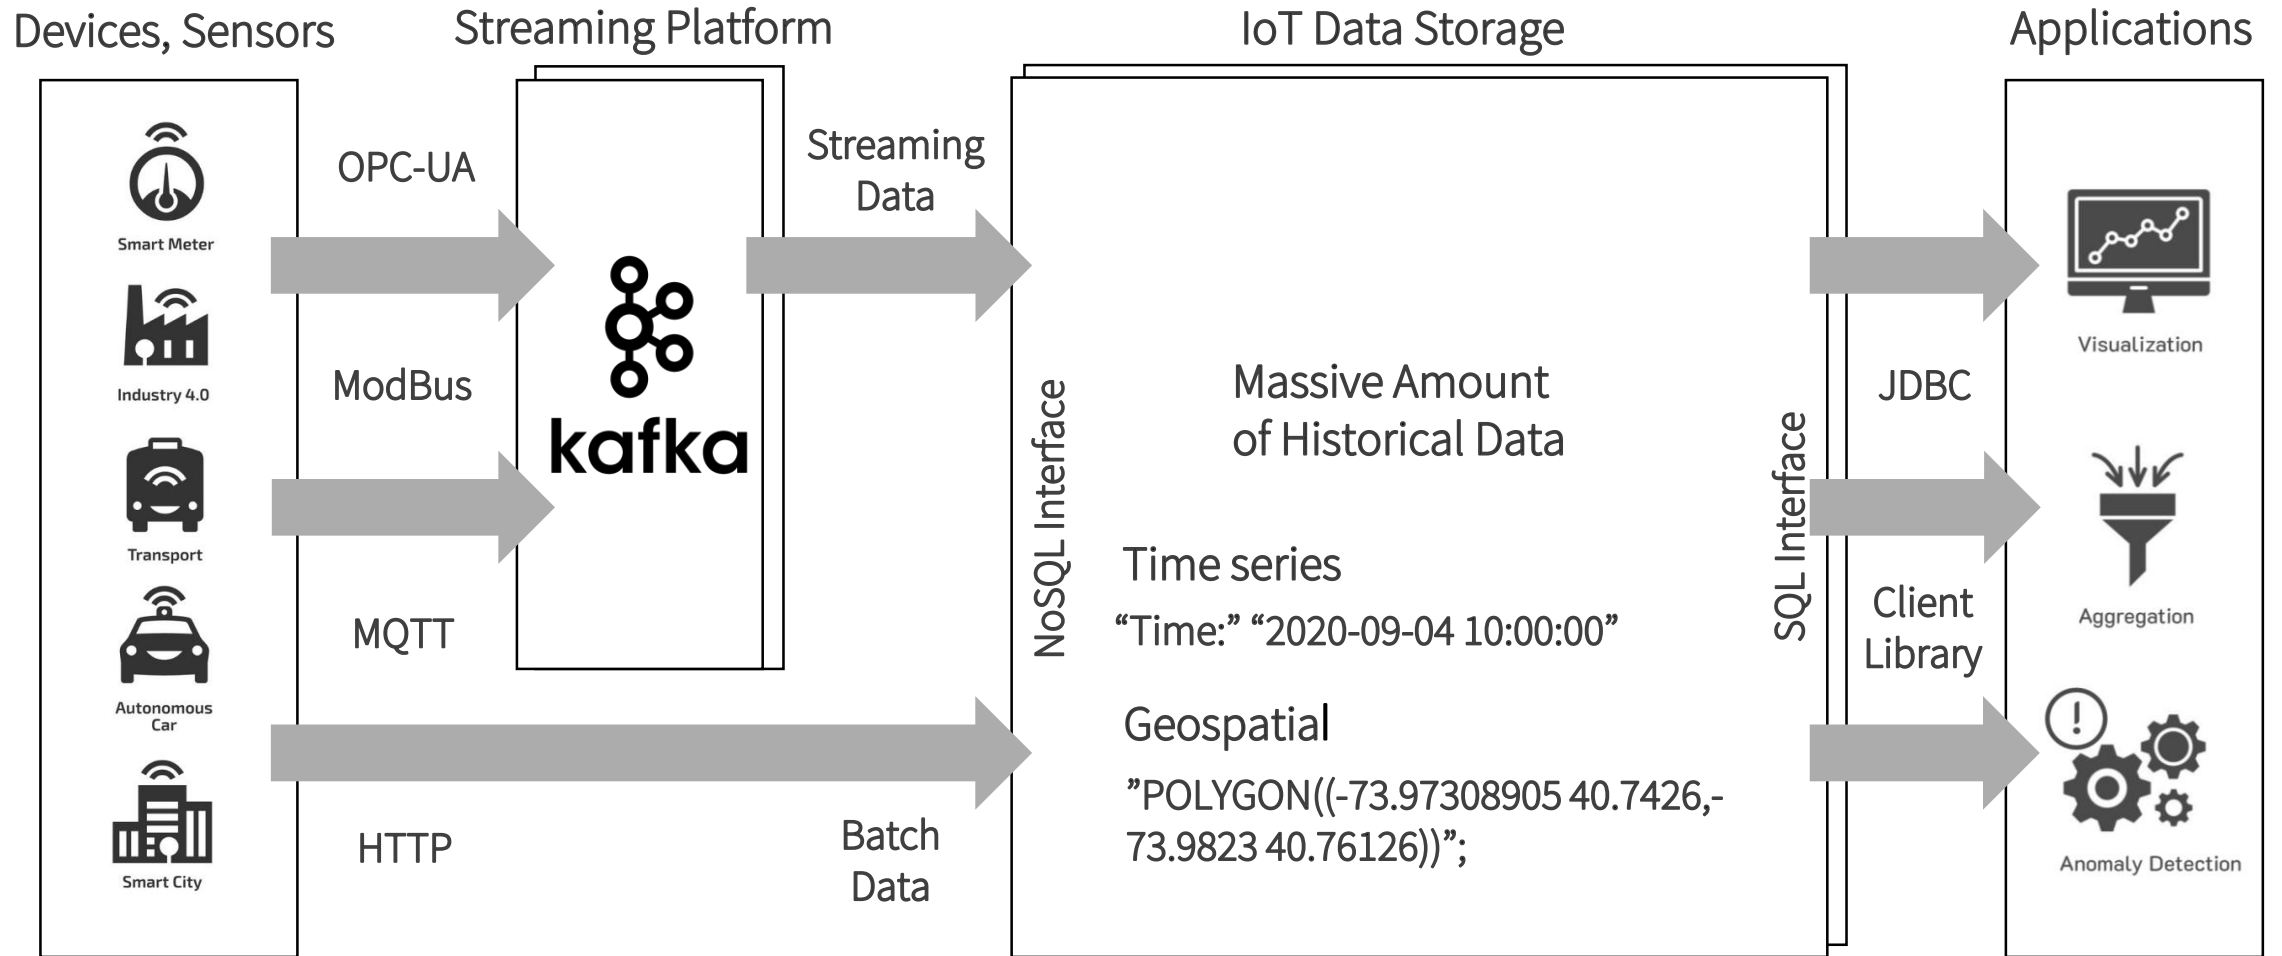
Devices, Sensors

Streaming Platform

IoT Data Storage

Applications

Smart Meter

Industry 4.0

Transport

Autonomous Car

Smart City

OPC-UA

ModBus

MQTT

HTTP

kafka

Streaming Data

Batch Data

NoSQL Interface

Massive Amount of Historical Data

Time series

“Time:” “2020-09-04 10:00:00”

Geospatial

”POLYGON((-73.97308905 40.7426,-73.9823 40.76126))”;

SQL Interface

JDBC

Client Library

Visualization

Aggregation

Anomaly Detection